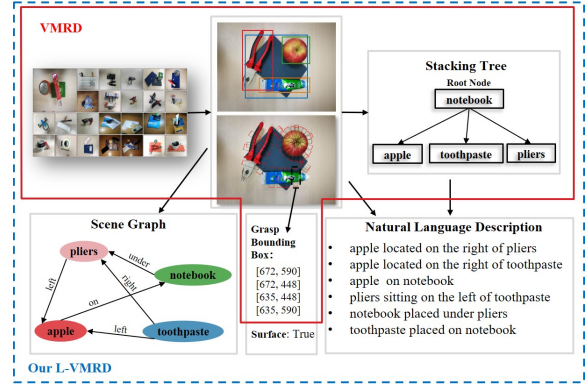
VMRD

Stacking Tree
Root Node
notebook
apple
toothpaste
pliers

Scene Graph
pliers
under
notebook
right
left
on
apple
left
toothpaste

Grasp Bounding Box:
[672, 590]
[672, 448]
[635, 448]
[635, 590]
Surface: True

Natural Language Description
• apple located on the right of pliers
• apple located on the right of toothpaste
• apple on notebook
• pliers sitting on the left of toothpaste
• notebook placed under pliers
• toothpaste placed on notebook

Our L-VMRD